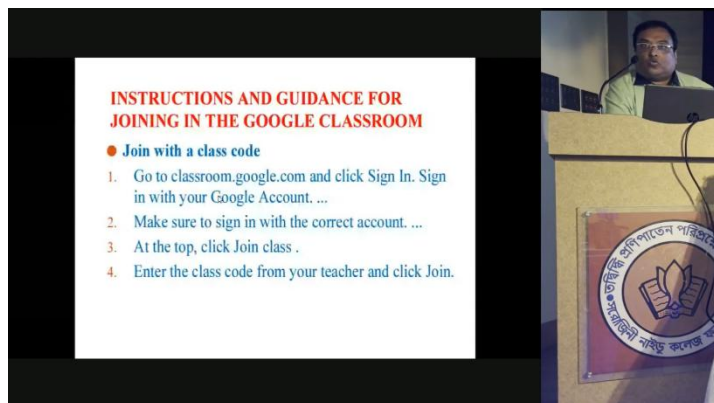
INSTRUCTIONS AND GUIDANCE FOR JOINING IN THE GOOGLE CLASSROOM

Join with a class code

1. Go to classroom.google.com and click Sign In. Sign in with your Google Account. ...
2. Make sure to sign in with the correct account. ...
3. At the top, click Join class .
4. Enter the class code from your teacher and click Join.

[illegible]